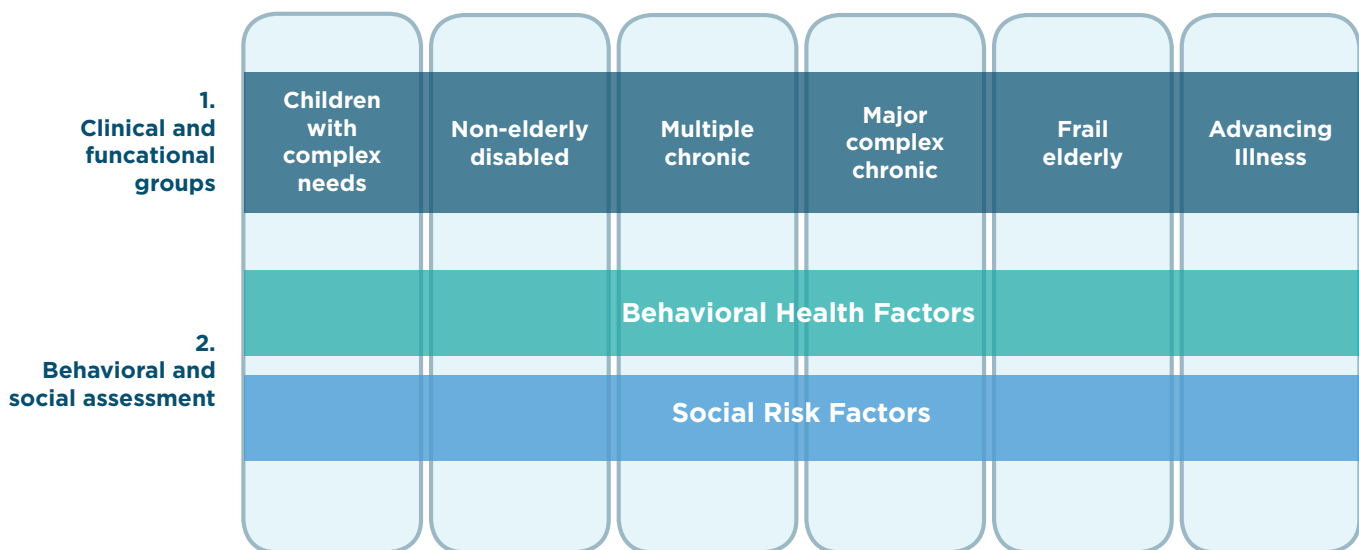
1.
Clinical and funcational groups

Children with complex needs

Non-elderly disabled

Multiple chronic

Major complex chronic

Frail elderly

Advancing Illness

2.
Behavioral and social assessment

Behavioral Health Factors

Social Risk Factors